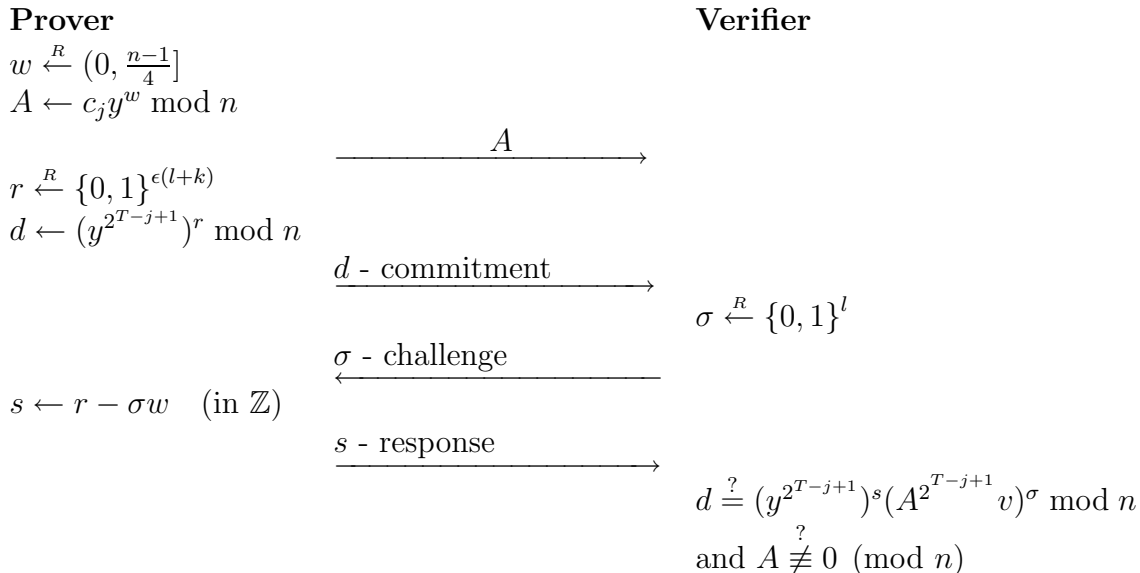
**Prover** **Verifier**

$w \xleftarrow{R} (0, \frac{n-1}{4}]$

$A \leftarrow c_j y^w \bmod n$

$\xrightarrow{\quad A \quad}$

$r \xleftarrow{R} \{0,1\}^{\epsilon(l+k)}$

$d \leftarrow (y^{2^{T-j+1}})^r \bmod n$

$\xrightarrow{d \text{ - commitment}}$

$\sigma \xleftarrow{R} \{0,1\}^l$

$\xleftarrow{\sigma \text{ - challenge}}$

$s \leftarrow r - \sigma w \quad (\text{in } \mathbb{Z})$

$\xrightarrow{s \text{ - response}}$

$d \stackrel{?}{=} (y^{2^{T-j+1}})^s (A^{2^{T-j+1}} v)^\sigma \bmod n$

and $A \stackrel{?}{\not\equiv} 0 \pmod{n}$